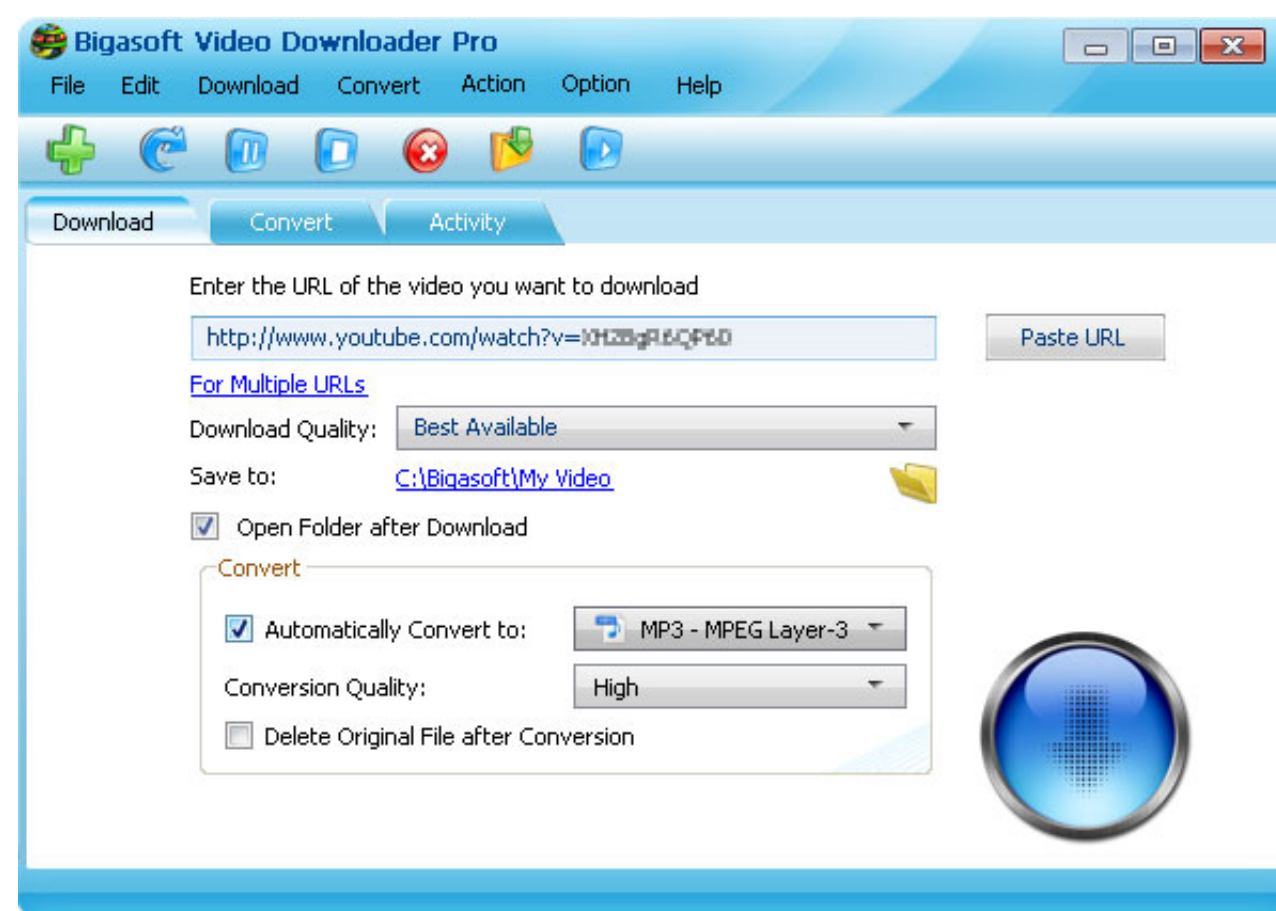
Bigasoft Video Downloader Pro

File Edit Download Convert Action Option Help

Download Convert Activity

Enter the URL of the video you want to download

http://www.youtube.com/watch?v=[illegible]

Paste URL

For Multiple URLs

Download Quality: Best Available

Save to: C:\Bigasoft\My Video

Open Folder after Download

Convert

Automatically Convert to: MP3 - MPEG Layer-3

Conversion Quality: High

Delete Original File after Conversion